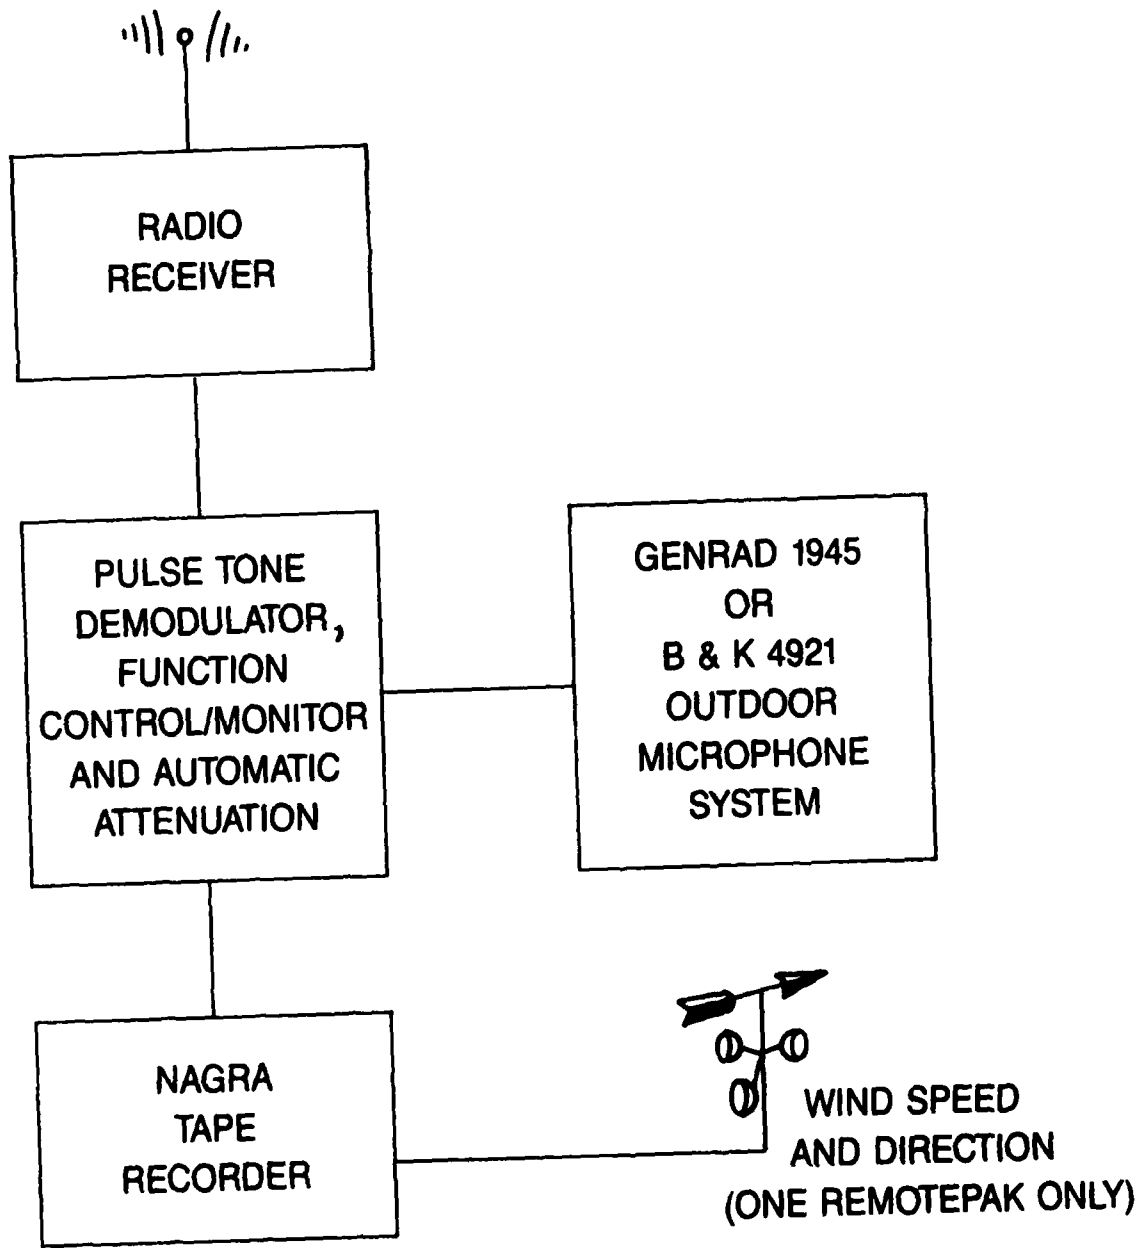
RADIO RECEIVER

PULSE TONE DEMODULATOR, FUNCTION CONTROL/MONITOR AND AUTOMATIC ATTENUATION

GENRAD 1945 OR B & K 4921 OUTDOOR MICROPHONE SYSTEM

NAGRA TAPE RECORDER

WIND SPEED AND DIRECTION (ONE REMOTEPAK ONLY)